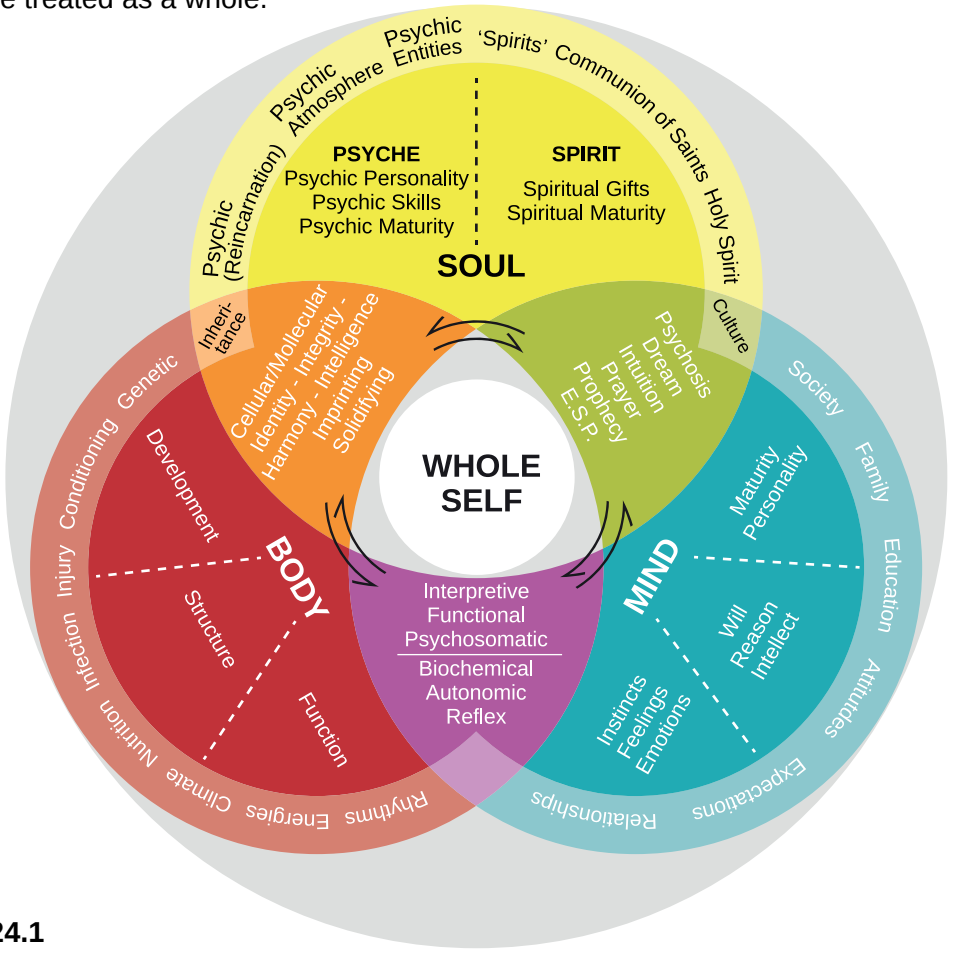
e treated as a whole.

Psychic (Reincarnation) Psychic Atmosphere Psychic Entities 'Spirits' Communion of Saints Holy Spirit

PSYCHE
Psychic Personality
Psychic Skills
Psychic Maturity

SPIRIT
Spiritual Gifts
Spiritual Maturity

SOUL

Inheritance

Culture

Cellular/Mollecular Identity - Integrity - Harmony - Intelligence Imprinting Solidifying

Psychosis Dream Intuition Prayer Prophecy E.S.P.

WHOLE SELF

Genetic Conditioning Injury Infection Nutrition Climate Energies Rhythms

Development

Structure

Function

BODY

Interpretive
Functional
Psychosomatic
Biochemical
Autonomic
Reflex

MIND

Maturity Personality

Will Reason Intellect

Instincts Feelings Emotions

Society Family Education Attitudes Expectations Relationships

24.1